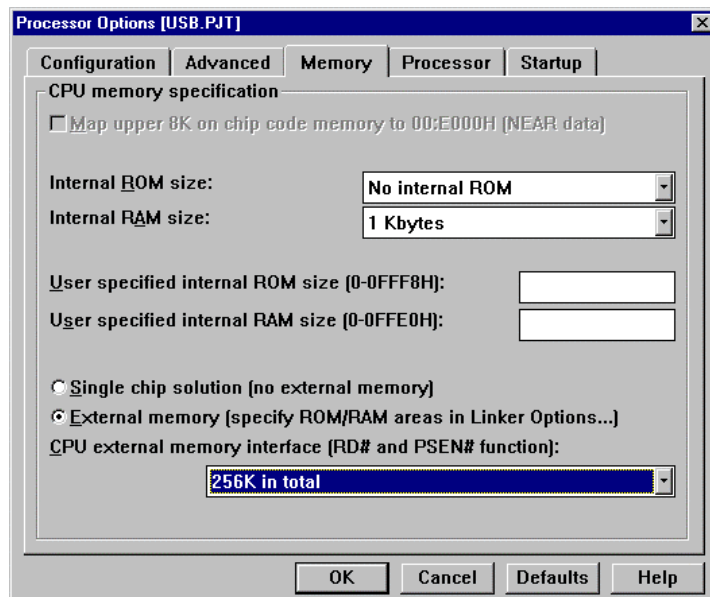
Processor Options [USB.PJT]

Configuration | Advanced | Memory | Processor | Startup

CPU memory specification

Map upper 8K on chip code memory to 00:E000H (NEAR data)

Internal ROM size: No internal ROM

Internal RAM size: 1 Kbytes

User specified internal ROM size (0-0FFF8H):

User specified internal RAM size (0-0FFE0H):

Single chip solution (no external memory)

External memory (specify ROM/RAM areas in Linker Options...)

CPU external memory interface (RD# and PSEN# function):

256K in total

OK | Cancel | Defaults | Help